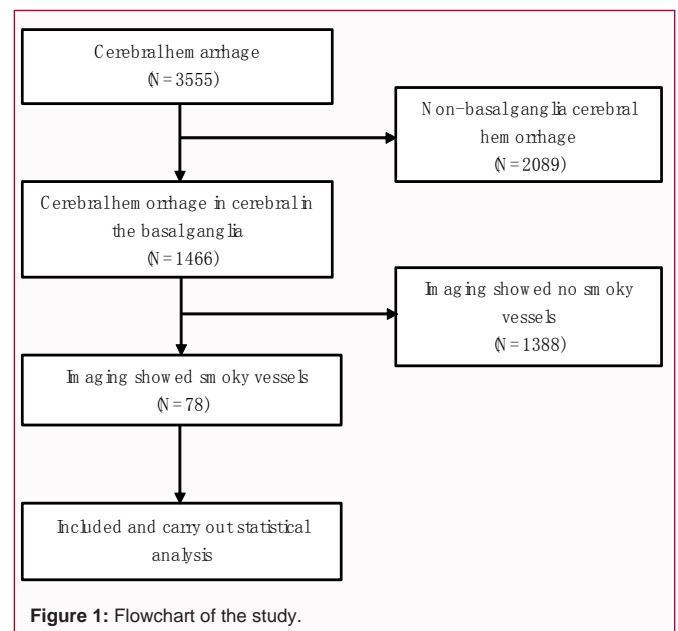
Cerebral hem arrhage
(N = 3555)

Non-basal ganglia cerebral hem orrhage
(N = 2089)

Cerebral hem orrhage in cerebral in the basal ganglia
(N = 1466)

Im aging showed no sm oky vessels
(N = 1388)

Im aging showed sm oky vessels
(N = 78)

Included and carry out statistical analysis

**Figure 1:** Flowchart of the study.